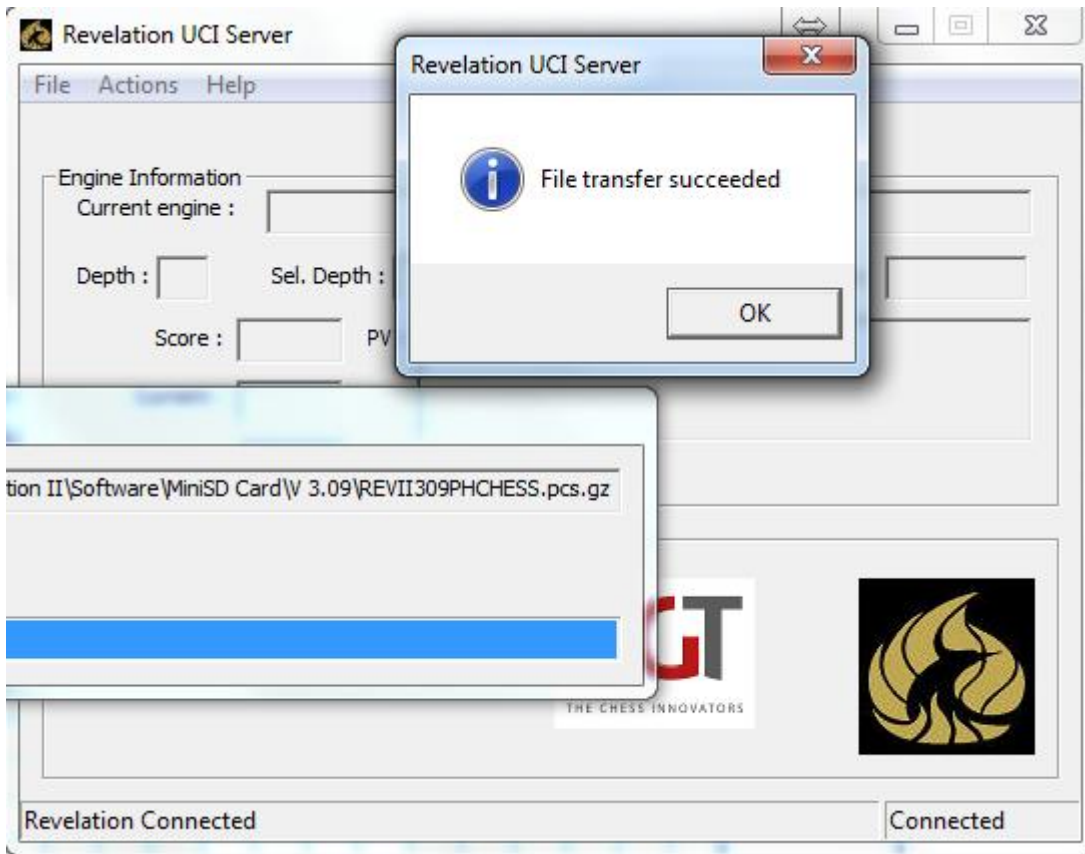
Revelation UCI Server

File Actions Help

Engine Information
Current engine :

Depth :
Sel. Depth :

Score :
PV

Revelation UCI Server

File transfer succeeded

OK

tion II\Software\MiniSD Card\V 3.09\REVII309PHCHESS.pcs.gz

GT
THE CHESS INNOVATORS

Revelation Connected

Connected